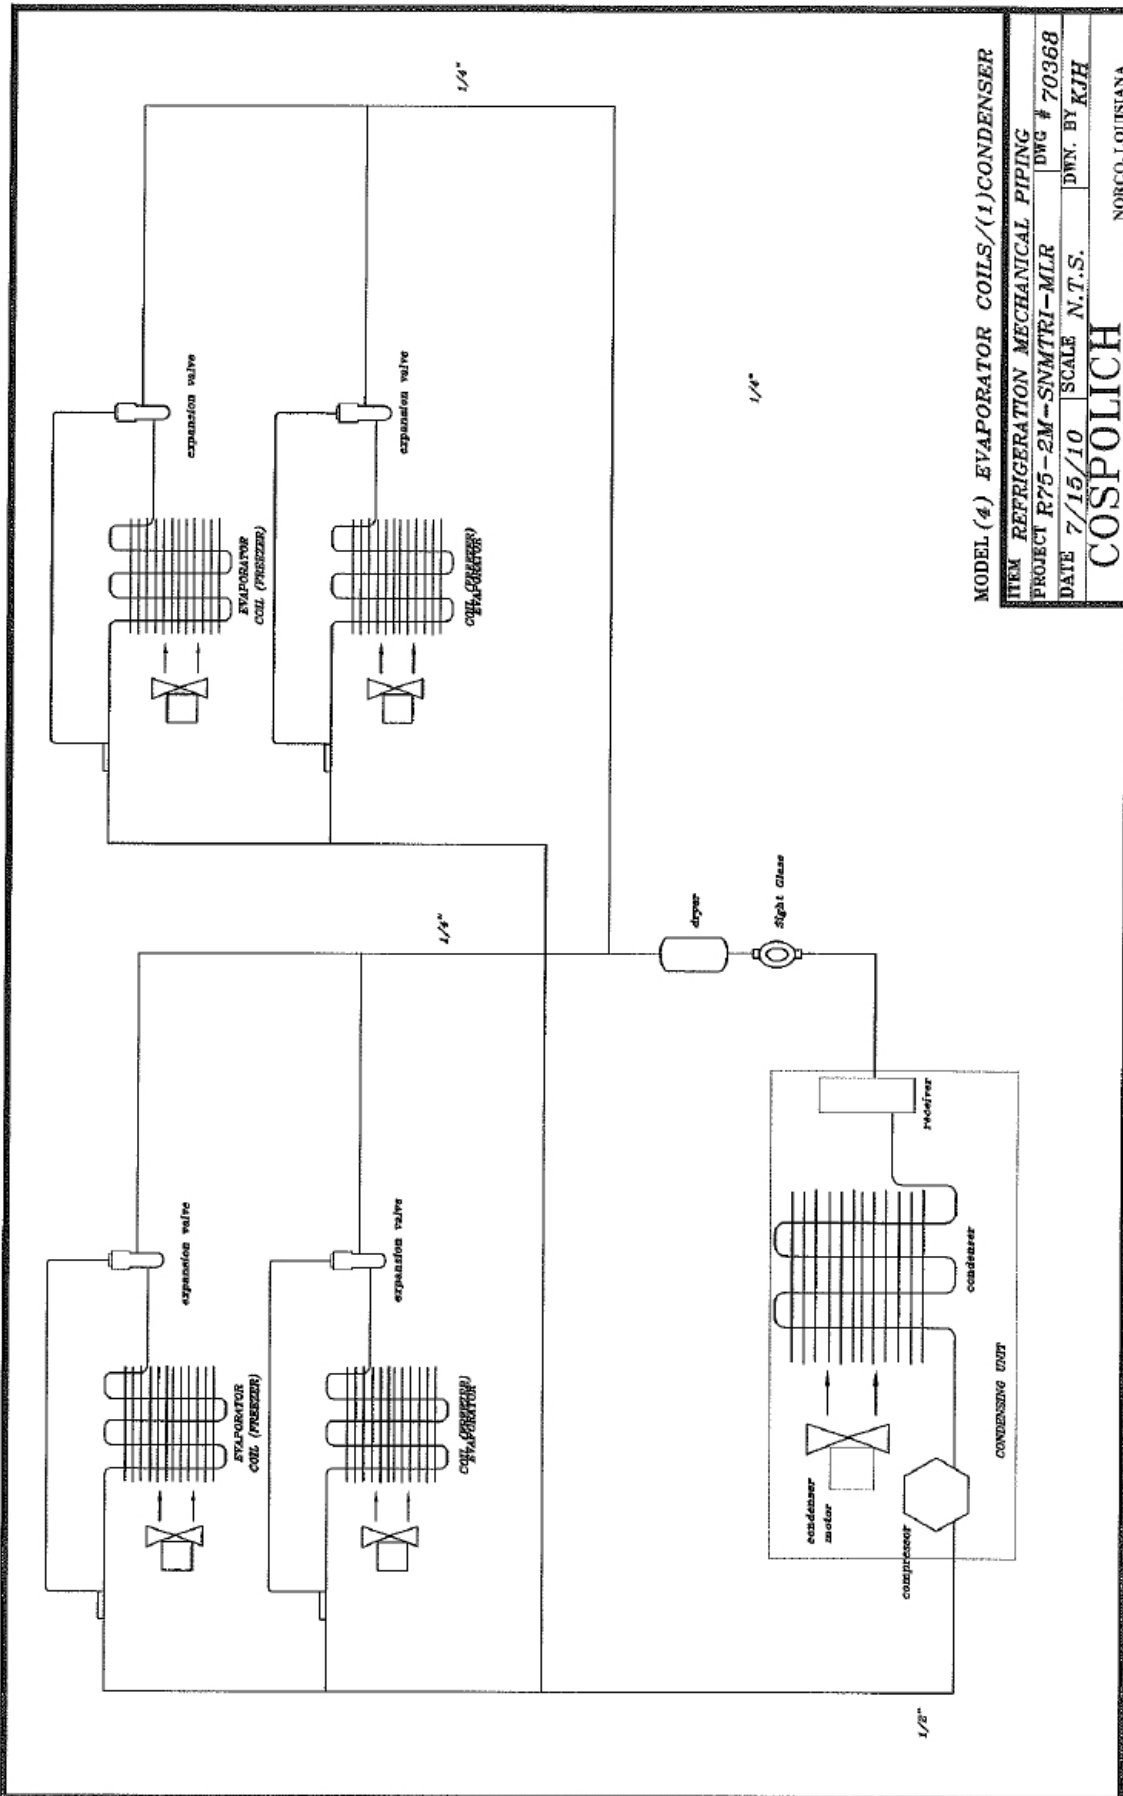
MODEL (4) EVAPORATOR COILS/(1)CONDENSER

| ITEM REFRIGERATION MECHANICAL PIPING | |
|---|---|
| PROJECT R75-2M-SNMTRI-MLR | DWG # 70368 |
| DATE 7/15/10 SCALE N.T.S. | DWN. BY KJH |

COSPOLICH

NORCO, LOUISIANA

1/4"

1/4"

1/4"

1/2"

EVAPORATOR COIL (FREEZER)

expansion valve

COIL (FREEZER) EVAPORATOR

expansion valve

EVAPORATOR COIL (FREEZER)

expansion valve

COIL (FREEZER) EVAPORATOR

expansion valve

dryer

Sight Glass

receiver

condenser

condenser motor

compressor

CONDENSING UNIT